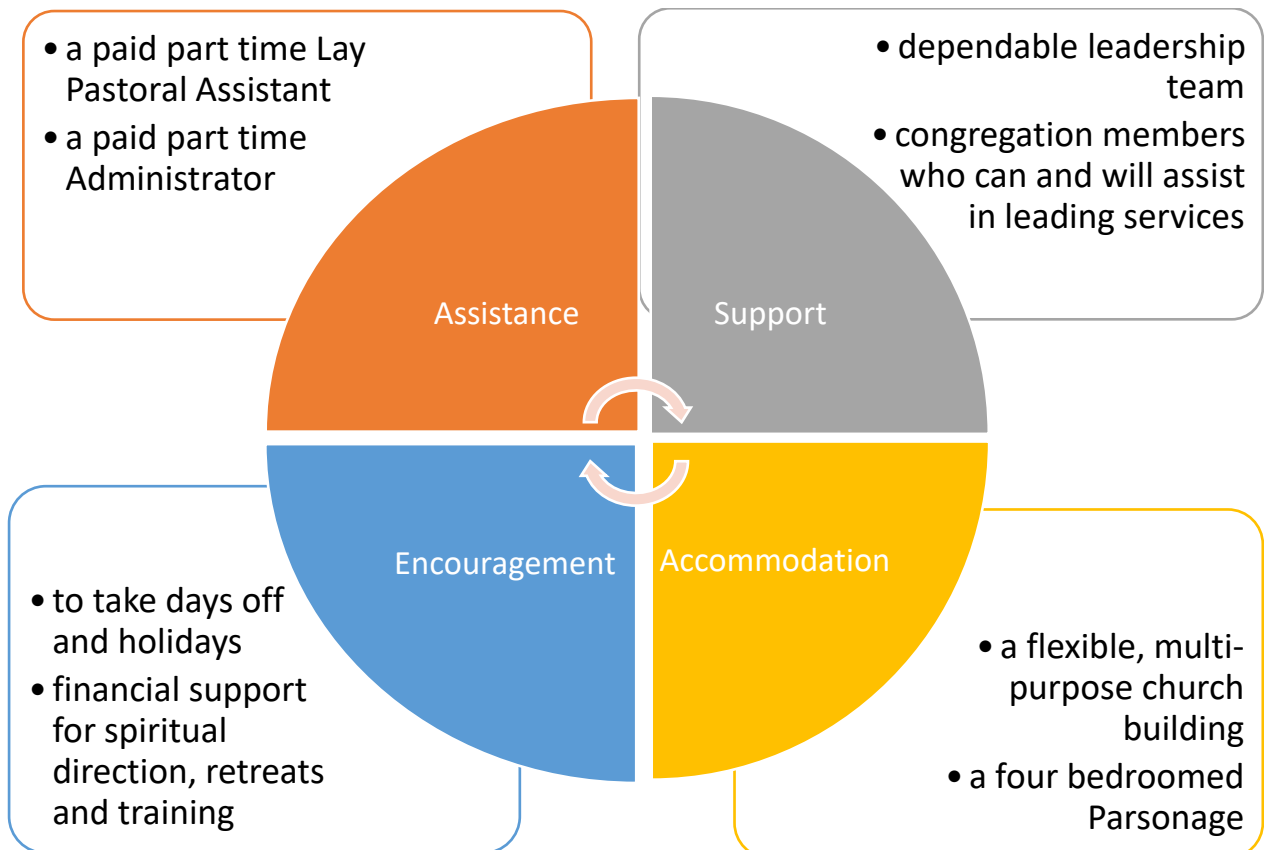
• a paid part time Lay Pastoral Assistant
• a paid part time Administrator

• dependable leadership team
• congregation members who can and will assist in leading services

Assistance

Support

Encouragement

Accommodation

• to take days off and holidays
• financial support for spiritual direction, retreats and training

• a flexible, multi-purpose church building
• a four bedroomed Parsonage